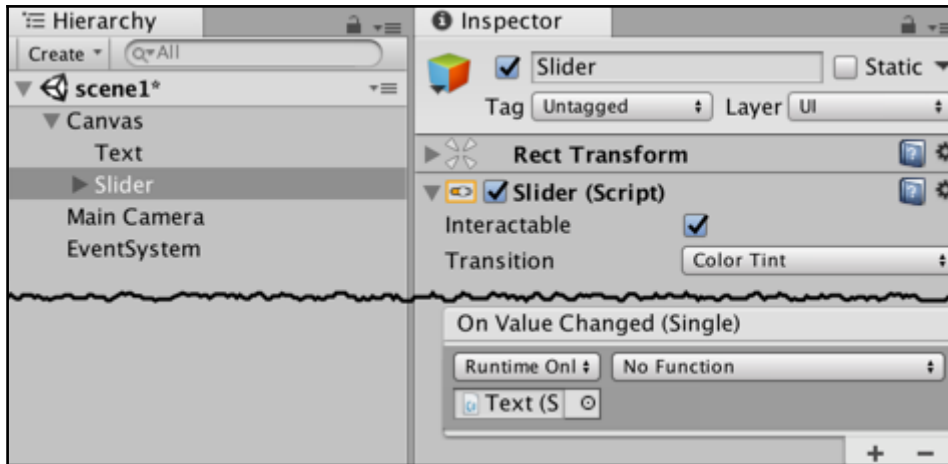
Hierarchy

Create ▾ Q▾All

scene1*

Canvas

Text

Slider

Main Camera

EventSystem

Inspector

Slider

Static

Tag Untagged

Layer UI

Rect Transform

Slider (Script)

Interactable

Transition

Color Tint

On Value Changed (Single)

Runtime Onl

No Function

Text (S

+ −